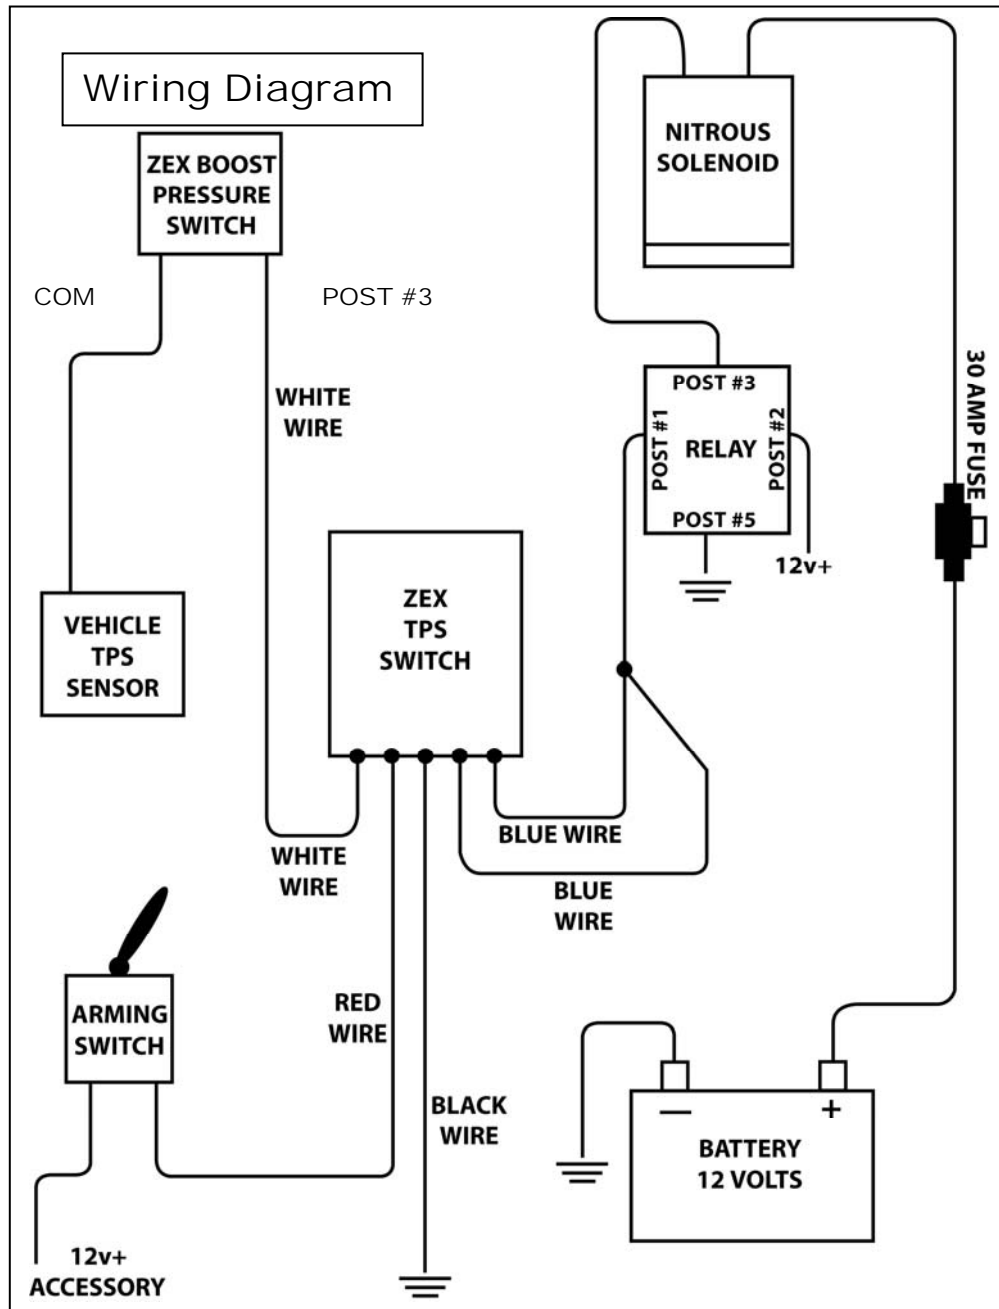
Wiring Diagram

ZEX BOOST PRESSURE SWITCH

COM

POST #3

NITROUS SOLENOID

WHITE WIRE

POST #3
POST #1
RELAY
POST #2
POST #5

12v+

30 AMP FUSE

VEHICLE TPS SENSOR

ZEX TPS SWITCH

BLUE WIRE

WHITE WIRE

BLUE WIRE

ARMING SWITCH

RED WIRE

BLACK WIRE

—
+
BATTERY 12 VOLTS

12v+ ACCESSORY